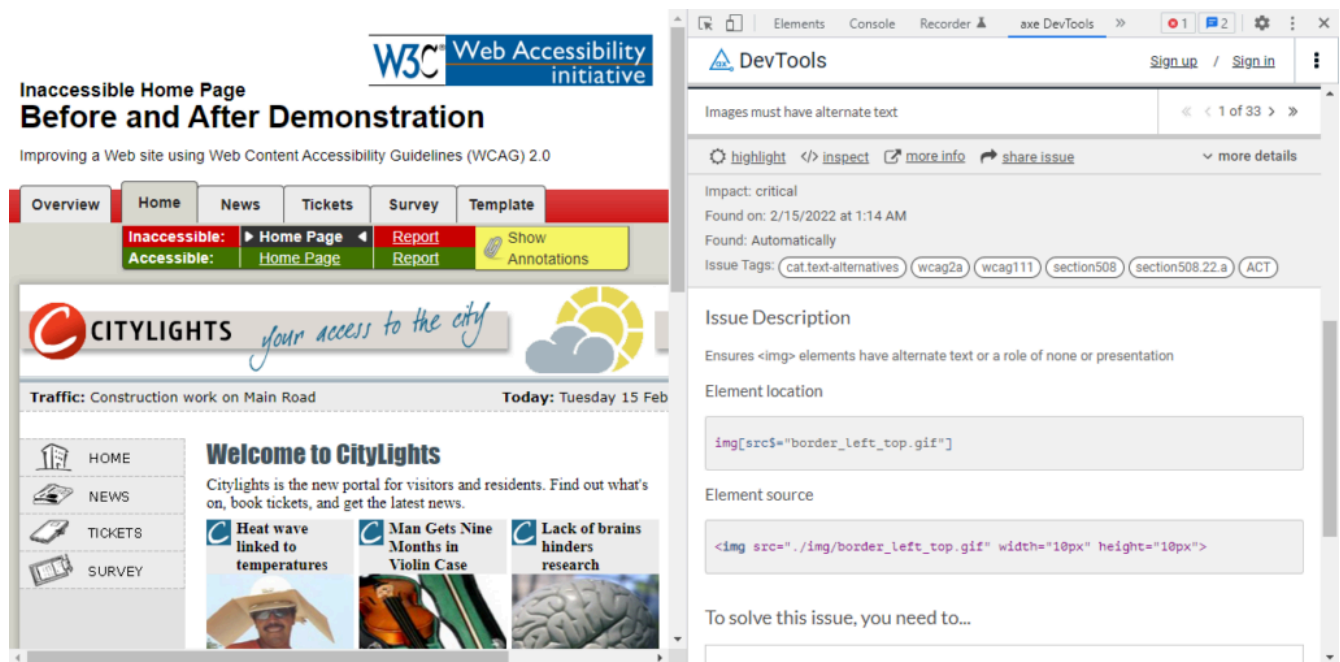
W3C Web Accessibility initiative

Inaccessible Home Page
Before and After Demonstration

Improving a Web site using Web Content Accessibility Guidelines (WCAG) 2.0

Overview | Home | News | Tickets | Survey | Template

Inaccessible: Home Page Report
Accessible: Home Page Report
Show Annotations

CITYLIGHTS your access to the city

Traffic: Construction work on Main Road
Today: Tuesday 15 Feb

HOME
NEWS
TICKETS
SURVEY

Welcome to CityLights

Citylights is the new portal for visitors and residents. Find out what's on, book tickets, and get the latest news.

Heat wave linked to temperatures

Man Gets Nine Months in Violin Case

Lack of brains hinders research

Elements Console Recorder axe DevTools » 1 2

DevTools Sign up / Sign in

Images must have alternate text 1 of 33

highlight inspect more info share issue more details

Impact: critical
Found on: 2/15/2022 at 1:14 AM
Found: Automatically
Issue Tags: cat.text-alternatives wcag2a wcag111 section508 section508.22.a ACT

Issue Description

Ensures <img> elements have alternate text or a role of none or presentation

Element location

img[src$="border_left_top.gif"]

Element source

<img src="./img/border_left_top.gif" width="10px" height="10px">

To solve this issue, you need to...